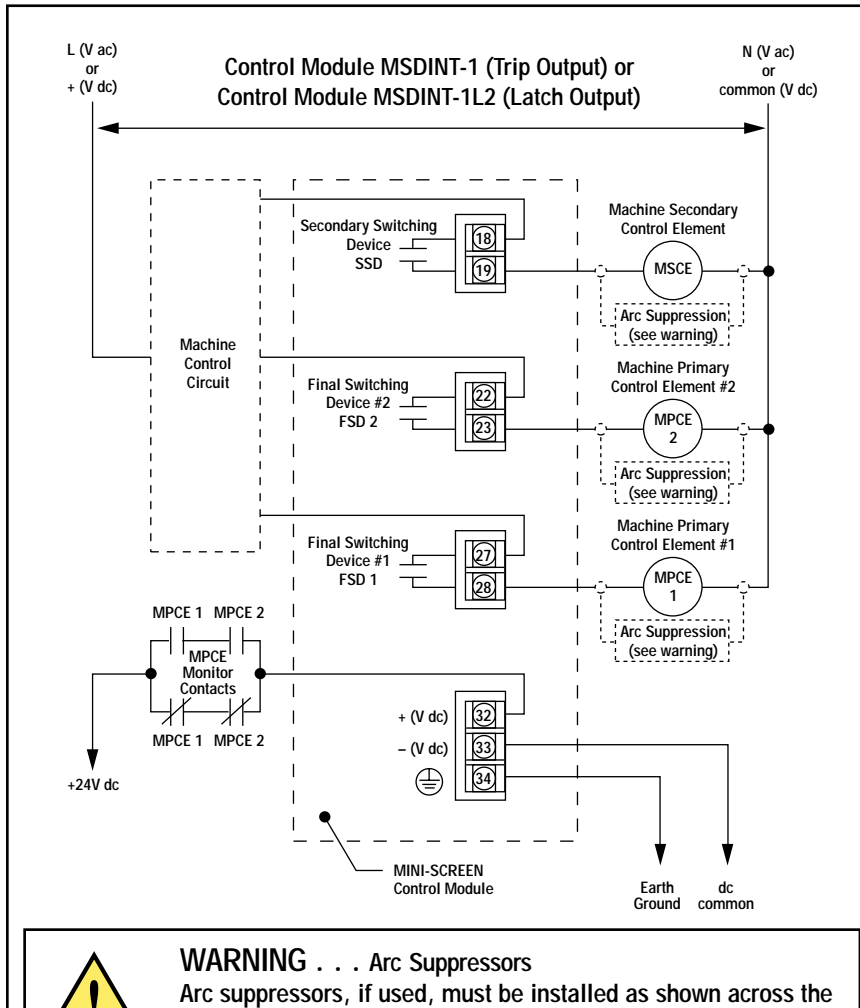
L (V ac)
or
+ (V dc)

Control Module MSDINT-1 (Trip Output) or
Control Module MSDINT-1L2 (Latch Output)

N (V ac)
or
common (V dc)

Secondary Switching
Device
SSD

18
19

Machine Secondary
Control Element

MSCE

Arc Suppression
(see warning)

Machine
Control
Circuit

Final Switching
Device #2
FSD 2

22
23

Machine Primary
Control Element #2

MPCE
2

Arc Suppression
(see warning)

Final Switching
Device #1
FSD 1

27
28

Machine Primary
Control Element #1

MPCE
1

Arc Suppression
(see warning)

MPCE 1 MPCE 2

MPCE
Monitor
Contacts

MPCE 1 MPCE 2

+24V dc

+ (V dc)
– (V dc)

32
33
34

MINI-SCREEN
Control Module

Earth
Ground

dc
common

WARNING . . . Arc Suppressors
Arc suppressors, if used, must be installed as shown across the